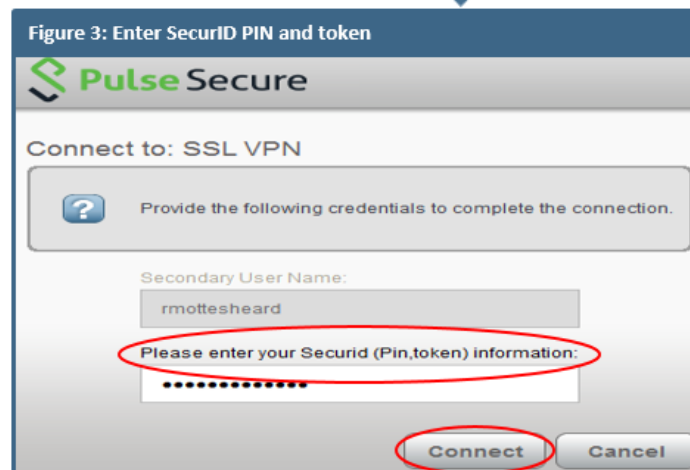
Figure 3: Enter SecurID PIN and token

Pulse Secure

Connect to: SSL VPN

Provide the following credentials to complete the connection.

Secondary User Name:

rmottesheard

Please enter your Securid (Pin,token) information:

••••••••••••••

Connect

Cancel